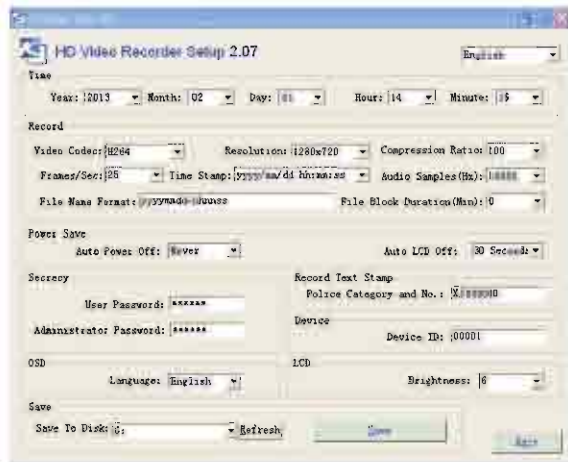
HD Video Recorder Setup 2.07

English

Time

Year: 2013 Month: 02 Day: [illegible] Hour: 14 Minute: 15

Record

Video Codec: H264 Resolution: 1280x720 Compression Ratio: 100

Frames/Sec: 25 Time Stamp: yyyy/mm/dd hh:mm:ss Audio Samples(Hz): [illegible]

File Name Format: yyyymmdd-hhmmss File Block Duration(Min): 0

Power Save

Auto Power Off: Never Auto LCD Off: 30 Seconds

Secrecy

User Password: ******

Administrator Password: ******

Record Text Stamp

Police Category and No.: X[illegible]

Device

Device ID: 00001

OSD

Language: English

LCD

Brightness: 6

Save

Save To Disk: G: Refresh

Save

Exit